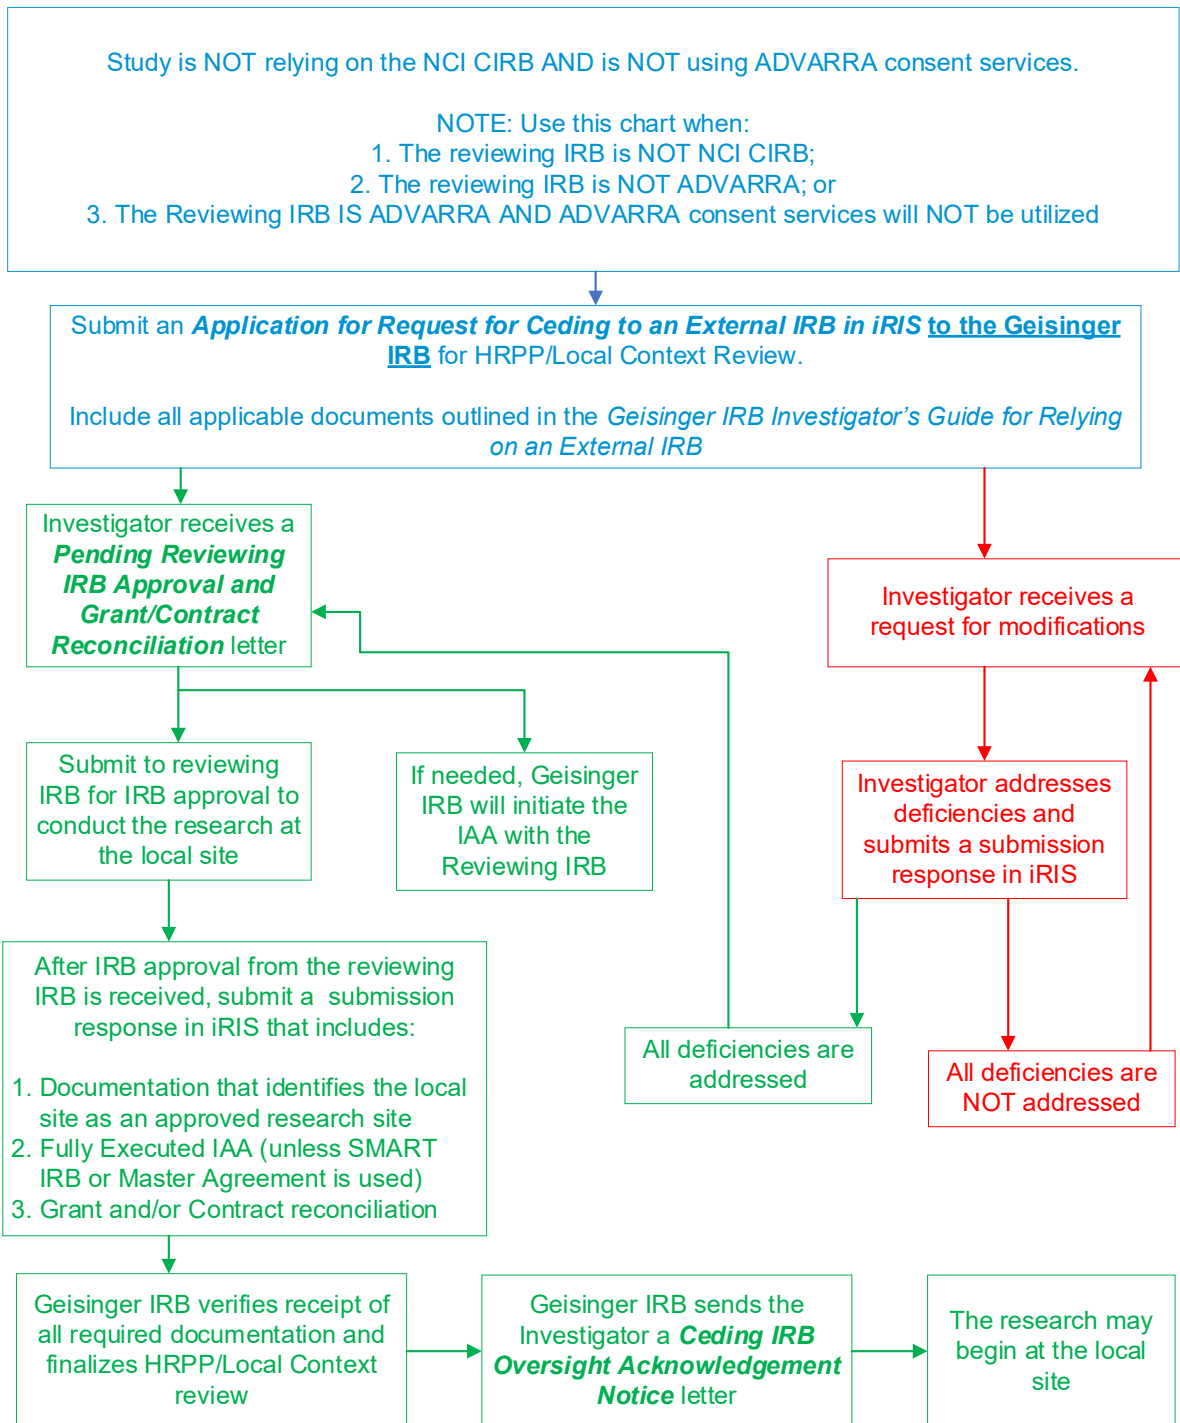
Study is NOT relying on the NCI CIRB AND is NOT using ADVARRA consent services.

NOTE: Use this chart when:
1. The reviewing IRB is NOT NCI CIRB;
2. The reviewing IRB is NOT ADVARRA; or
3. The Reviewing IRB IS ADVARRA AND ADVARRA consent services will NOT be utilized

Submit an ***Application for Request for Ceding to an External IRB in iRIS*** to the Geisinger IRB for HRPP/Local Context Review.

Include all applicable documents outlined in the *Geisinger IRB Investigator's Guide for Relying on an External IRB*

Investigator receives a ***Pending Reviewing IRB Approval and Grant/Contract Reconciliation*** letter

Investigator receives a request for modifications

Submit to reviewing IRB for IRB approval to conduct the research at the local site

If needed, Geisinger IRB will initiate the IAA with the Reviewing IRB

Investigator addresses deficiencies and submits a submission response in iRIS

After IRB approval from the reviewing IRB is received, submit a submission response in iRIS that includes:

1. Documentation that identifies the local site as an approved research site
2. Fully Executed IAA (unless SMART IRB or Master Agreement is used)
3. Grant and/or Contract reconciliation

All deficiencies are addressed

All deficiencies are NOT addressed

Geisinger IRB verifies receipt of all required documentation and finalizes HRPP/Local Context review

Geisinger IRB sends the Investigator a ***Ceding IRB Oversight Acknowledgement Notice*** letter

The research may begin at the local site